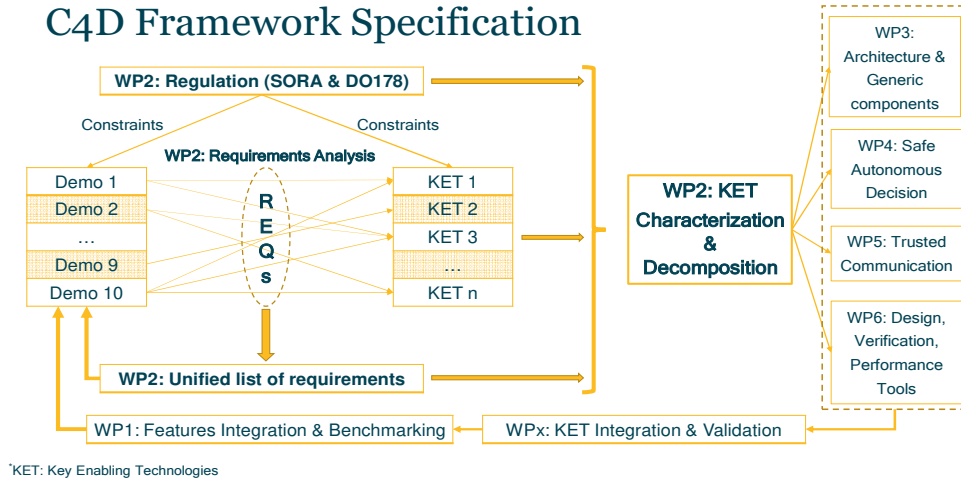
C4D Framework Specification

WP2: Regulation (SORA & DO178)

Constraints

Constraints

WP2: Requirements Analysis

Demo 1
Demo 2
...
Demo 9
Demo 10

R
E
Q
s

KET 1
KET 2
KET 3
...
KET n

WP2: KET Characterization & Decomposition

WP3: Architecture & Generic components

WP4: Safe Autonomous Decision

WP5: Trusted Communication

WP6: Design, Verification, Performance Tools

WP2: Unified list of requirements

WP1: Features Integration & Benchmarking

WPx: KET Integration & Validation

*KET: Key Enabling Technologies